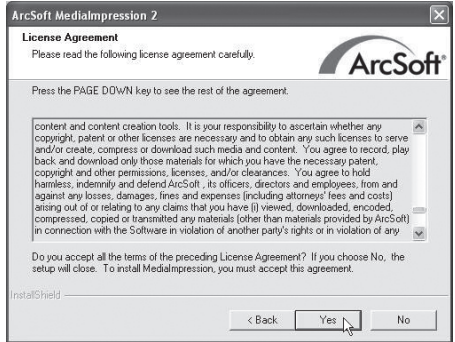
ArcSoft MediaImpression 2

License Agreement
Please read the following license agreement carefully.

ArcSoft

Press the PAGE DOWN key to see the rest of the agreement.

content and content creation tools. It is your responsibility to ascertain whether any copyright, patent or other licenses are necessary and to obtain any such licenses to serve and/or create, compress or download such media and content. You agree to record, play back and download only those materials for which you have the necessary patent, copyright and other permissions, licenses, and/or clearances. You agree to hold harmless, indemnify and defend ArcSoft , its officers, directors and employees, from and against any losses, damages, fines and expenses (including attorneys' fees and costs) arising out of or relating to any claims that you have (i) viewed, downloaded, encoded, compressed, copied or transmitted any materials (other than materials provided by ArcSoft) in connection with the Software in violation of another party's rights or in violation of any

Do you accept all the terms of the preceding License Agreement? If you choose No, the setup will close. To install MediaImpression, you must accept this agreement.

InstallShield

< Back | Yes | No